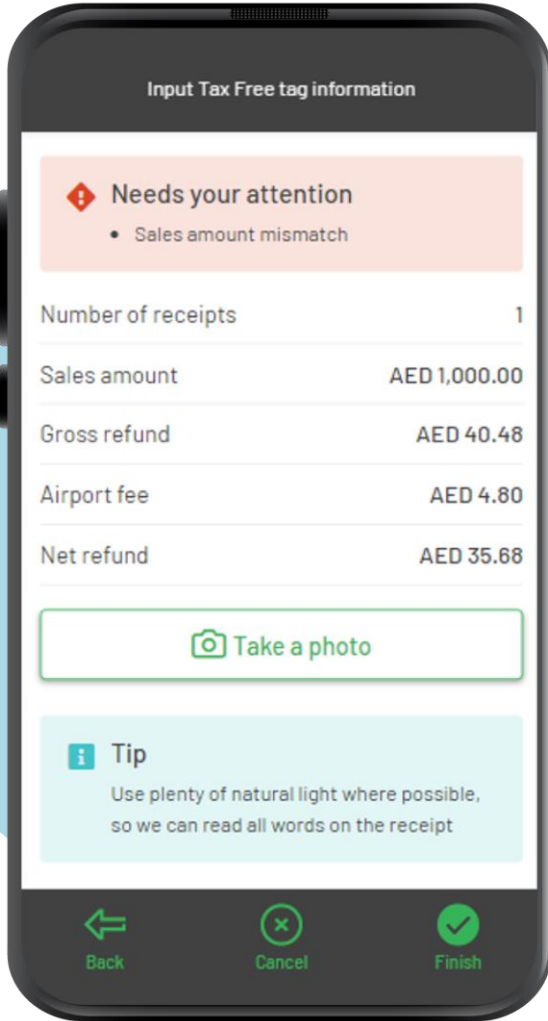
Input Tax Free tag information

Needs your attention

- Sales amount mismatch

| | |
|---|---|
| Number of receipts | 1 |
| Sales amount | AED 1,000.00 |
| Gross refund | AED 40.48 |
| Airport fee | AED 4.80 |
| Net refund | AED 35.68 |

Take a photo

Tip

Use plenty of natural light where possible, so we can read all words on the receipt

Back

Cancel

Finish